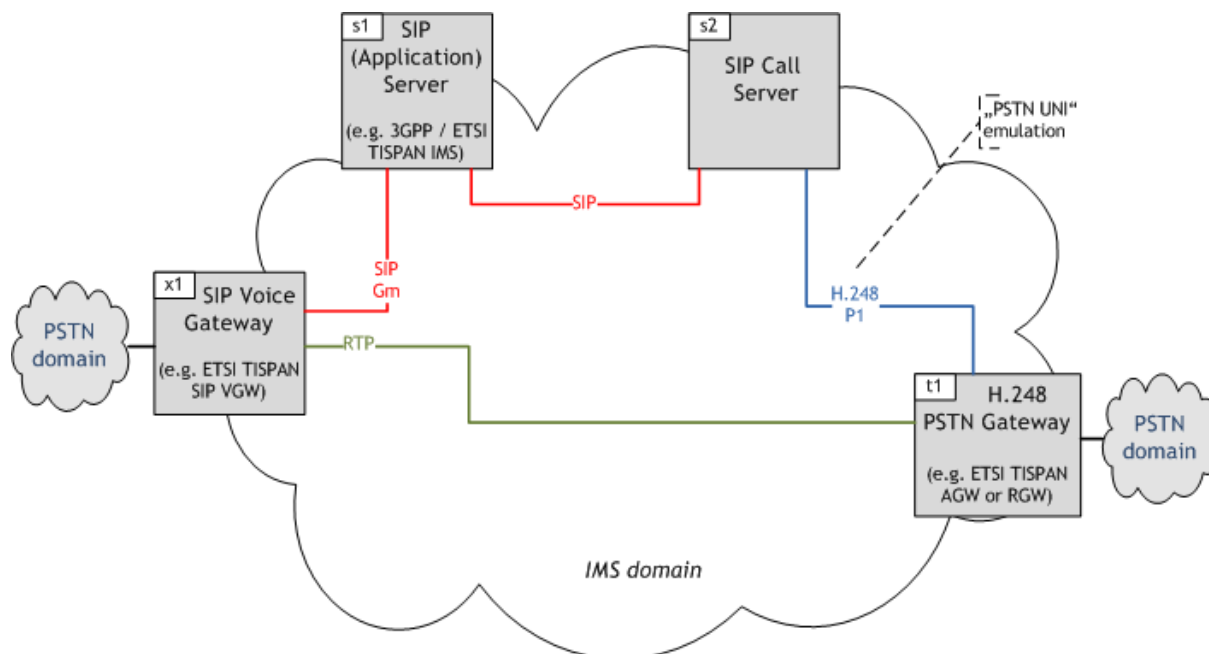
s1 SIP (Application) Server

(e.g. 3GPP / ETSI TISPAN IMS)

s2 SIP Call Server

„PSTN UNI“ emulation

SIP

SIP Gm

x1 SIP Voice Gateway

(e.g. ETSI TISPAN SIP VGW)

PSTN domain

RTP

H.248 P1

t1 H.248 PSTN Gateway

(e.g. ETSI TISPAN AGW or RGW)

PSTN domain

IMS domain